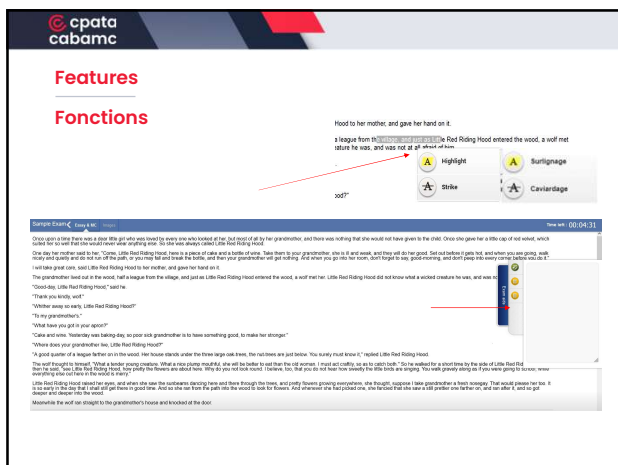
cpata cabamc

Features

Fonctions

Hood to her mother, and gave her hand on it.

a league from the village, and just as Little Red Riding Hood entered the wood, a wolf met rature he was, and was not at all afraid of him.

ood?"

Highlight

Strike

Surlignage

Caviardage

Sample Exam Essay & MC Images

Time left 00:04:31

Once upon a time there was a dear little girl who was loved by every one who looked at her, but most of all by her grandmother, and there was nothing that she would not have given to the child. Once she gave her a little cap of red velvet, which suited her so well that she would never wear anything else. So she was always called Little Red Riding Hood.

One day her mother said to her, "Come, Little Red Riding Hood, here is a piece of cake and a bottle of wine. Take them to your grandmother, she is ill and weak, and they will do her good. Set out before it gets hot, and when you are going, walk nicely and quietly and do not run off the path, or you may fall and break the bottle, and then your grandmother will get nothing. And when you go into her room, don't forget to say, good-morning, and don't peep into every corner before you do it."

I will take great care, said Little Red Riding Hood to her mother, and gave her hand on it.

The grandmother lived out in the wood, half a league from the village, and just as Little Red Riding Hood entered the wood, a wolf met her. Little Red Riding Hood did not know what a wicked creature he was, and was not at all afraid of him.

"Good-day, Little Red Riding Hood," said he.

"Thank you kindly, wolf."

"Whither away so early, Little Red Riding Hood?"

"To my grandmother's."

"What have you got in your apron?"

"Cake and wine. Yesterday was baking-day, so poor sick grandmother is to have something good, to make her stronger."

"Where does your grandmother live, Little Red Riding Hood?"

"A good quarter of a league farther on in the wood. Her house stands under the three large oak-trees, the nut-trees are just below. You surely must know it," replied Little Red Riding Hood.

The wolf thought to himself, "What a tender young creature. What a nice plump mouthful, she will be better to eat than the old woman. I must act craftily, so as to catch both." So he walked for a short time by the side of Little Red Riding Hood, and then he said, "see Little Red Riding Hood, how pretty the flowers are about here. Why do you not look round. I believe, too, that you do not hear how sweetly the little birds are singing. You walk gravely along as if you were going to school, while everything else out here in the wood is merry."

Little Red Riding Hood raised her eyes, and when she saw the sunbeams dancing here and there through the trees, and pretty flowers growing everywhere, she thought, suppose I take grandmother a fresh nosegay. That would please her too. It is so early in the day that I shall still get there in good time. And so she ran from the path into the wood to look for flowers. And whenever she had picked one, she fancied that she saw a still prettier one farther on, and ran after it, and so got deeper and deeper into the wood.

Meanwhile the wolf ran straight to the grandmother's house and knocked at the door.

Notes